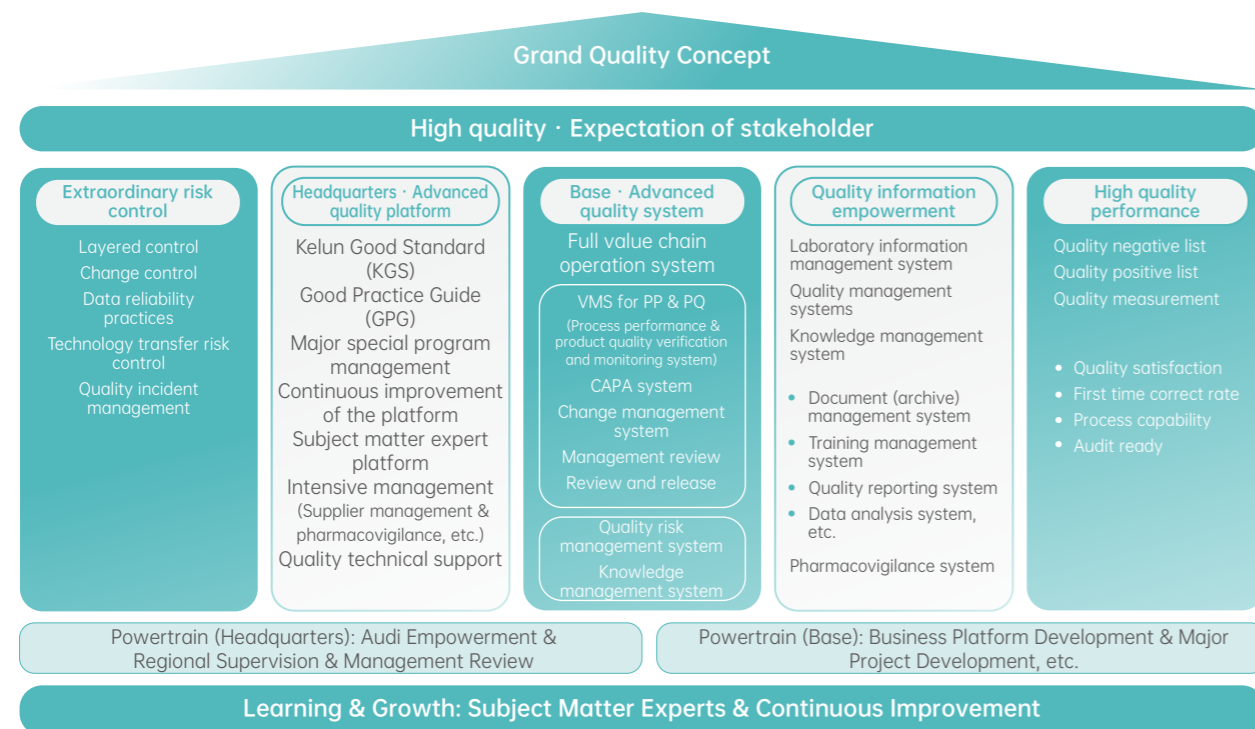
Grand Quality Concept

High quality · Expectation of stakeholder

Extraordinary risk control

Layered control
Change control
Data reliability practices
Technology transfer risk control
Quality incident management

Headquarters · Advanced quality platform

Kelun Good Standard (KGS)
Good Practice Guide (GPG)
Major special program management
Continuous improvement of the platform
Subject matter expert platform
Intensive management (Supplier management & pharmacovigilance, etc.)
Quality technical support

Base · Advanced quality system

Full value chain operation system

VMS for PP & PQ
(Process performance & product quality verification and monitoring system)
CAPA system
Change management system
Management review
Review and release

Quality risk management system
Knowledge management system

Quality information empowerment

Laboratory information management system
Quality management systems
Knowledge management system

• Document (archive) management system
• Training management system
• Quality reporting system
• Data analysis system, etc.

Pharmacovigilance system

High quality performance

Quality negative list
Quality positive list
Quality measurement

• Quality satisfaction
• First time correct rate
• Process capability
• Audit ready

Powertrain (Headquarters): Audi Empowerment & Regional Supervision & Management Review

Powertrain (Base): Business Platform Development & Major Project Development, etc.

Learning & Growth: Subject Matter Experts & Continuous Improvement